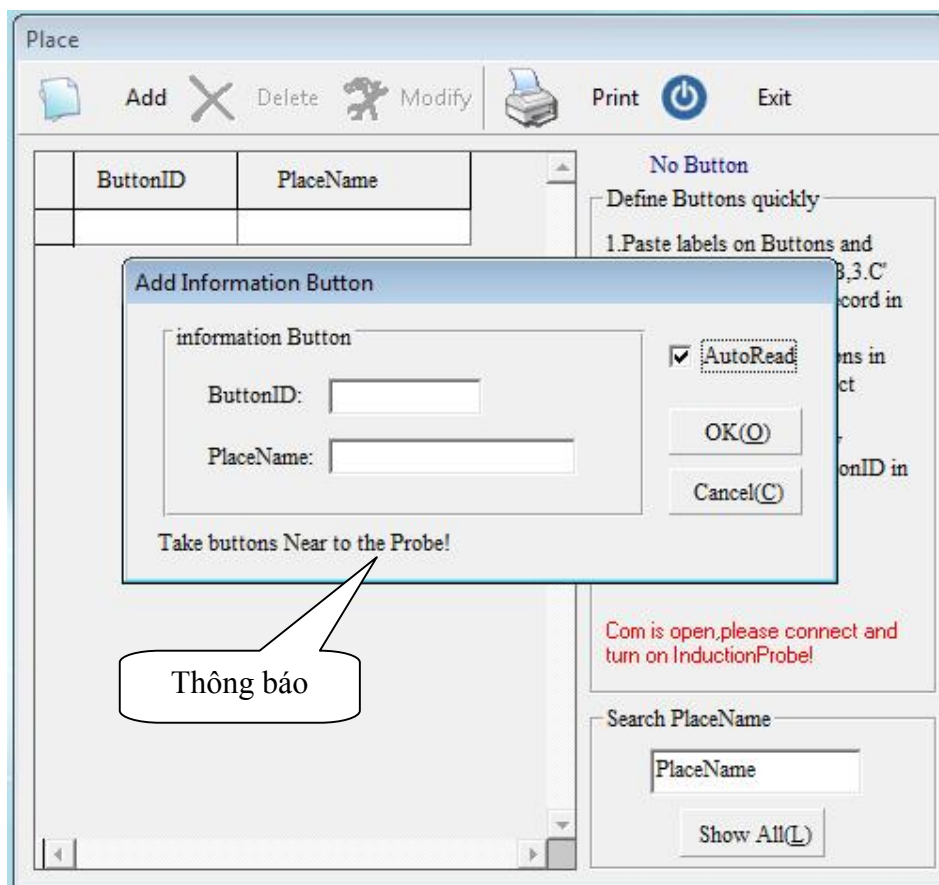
Place

Add Delete Modify Print Exit

| ButtonID | PlaceName |
|---|---|
| | |

No Button

Define Buttons quickly

1.Paste labels on Buttons and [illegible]3,C' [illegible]ecord in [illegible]ns in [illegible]ct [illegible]onID in

Add Information Button

information Button

ButtonID:

PlaceName:

AutoRead

OK(O)

Cancel(C)

Take buttons Near to the Probe!

Com is open,please connect and turn on InductionProbe!

Thông báo

Search PlaceName

PlaceName

Show All(L)